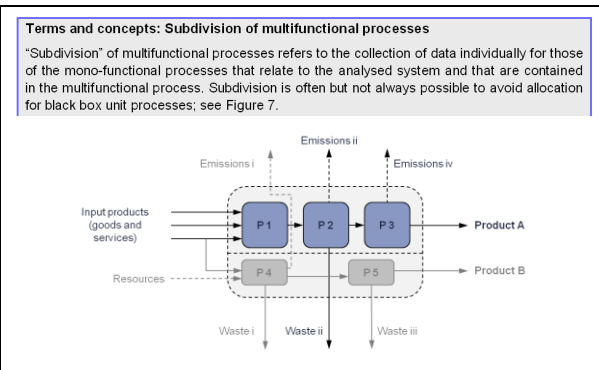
Terms and concepts: Subdivision of multifunctional processes

"Subdivision" of multifunctional processes refers to the collection of data individually for those of the mono-functional processes that relate to the analysed system and that are contained in the multifunctional process. Subdivision is often but not always possible to avoid allocation for black box unit processes; see Figure 7.

Emissions ii

Emissions i

Emissions iv

Input products (goods and services)

P 1

P 2

P 3

Product A

Resources

P 4

P 5

Product B

Waste i

Waste ii

Waste iii